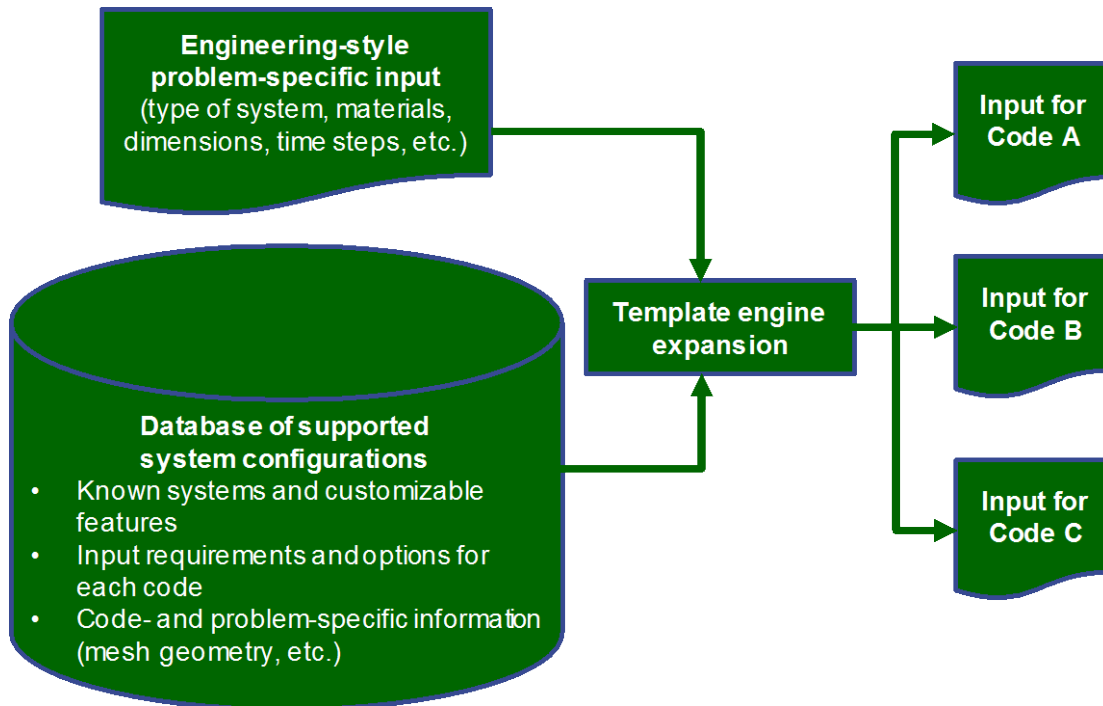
Engineering-style problem-specific input
(type of system, materials, dimensions, time steps, etc.)

Database of supported system configurations
• Known systems and customizable features
• Input requirements and options for each code
• Code- and problem-specific information (mesh geometry, etc.)

Template engine expansion

Input for Code A

Input for Code B

Input for Code C